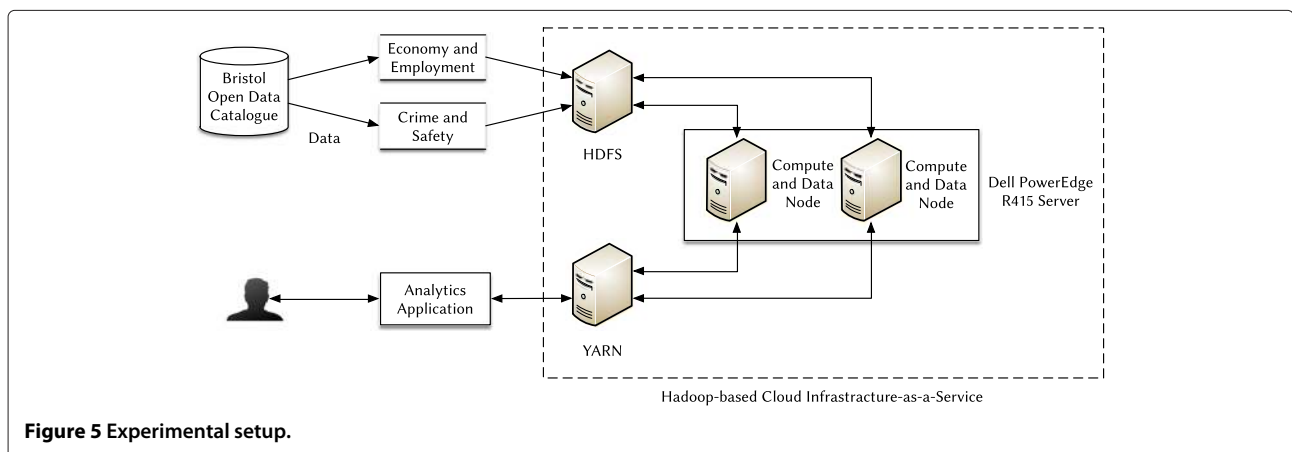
Bristol Open Data Catalogue

Data

Economy and Employment

Crime and Safety

HDFS

Compute and Data Node

Compute and Data Node

Dell PowerEdge R415 Server

Analytics Application

YARN

Hadoop-based Cloud Infrastracture-as-a-Service

**Figure 5 Experimental setup.**